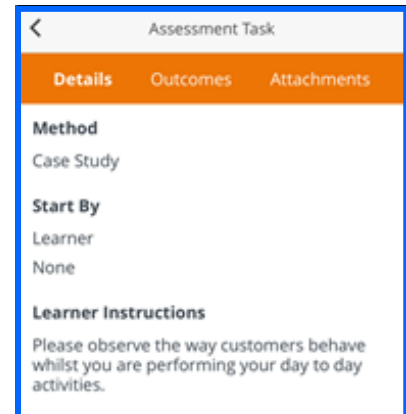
<

Assessment Task

Details Outcomes Attachments

Method

Case Study

Start By

Learner

None

Learner Instructions

Please observe the way customers behave whilst you are performing your day to day activities.